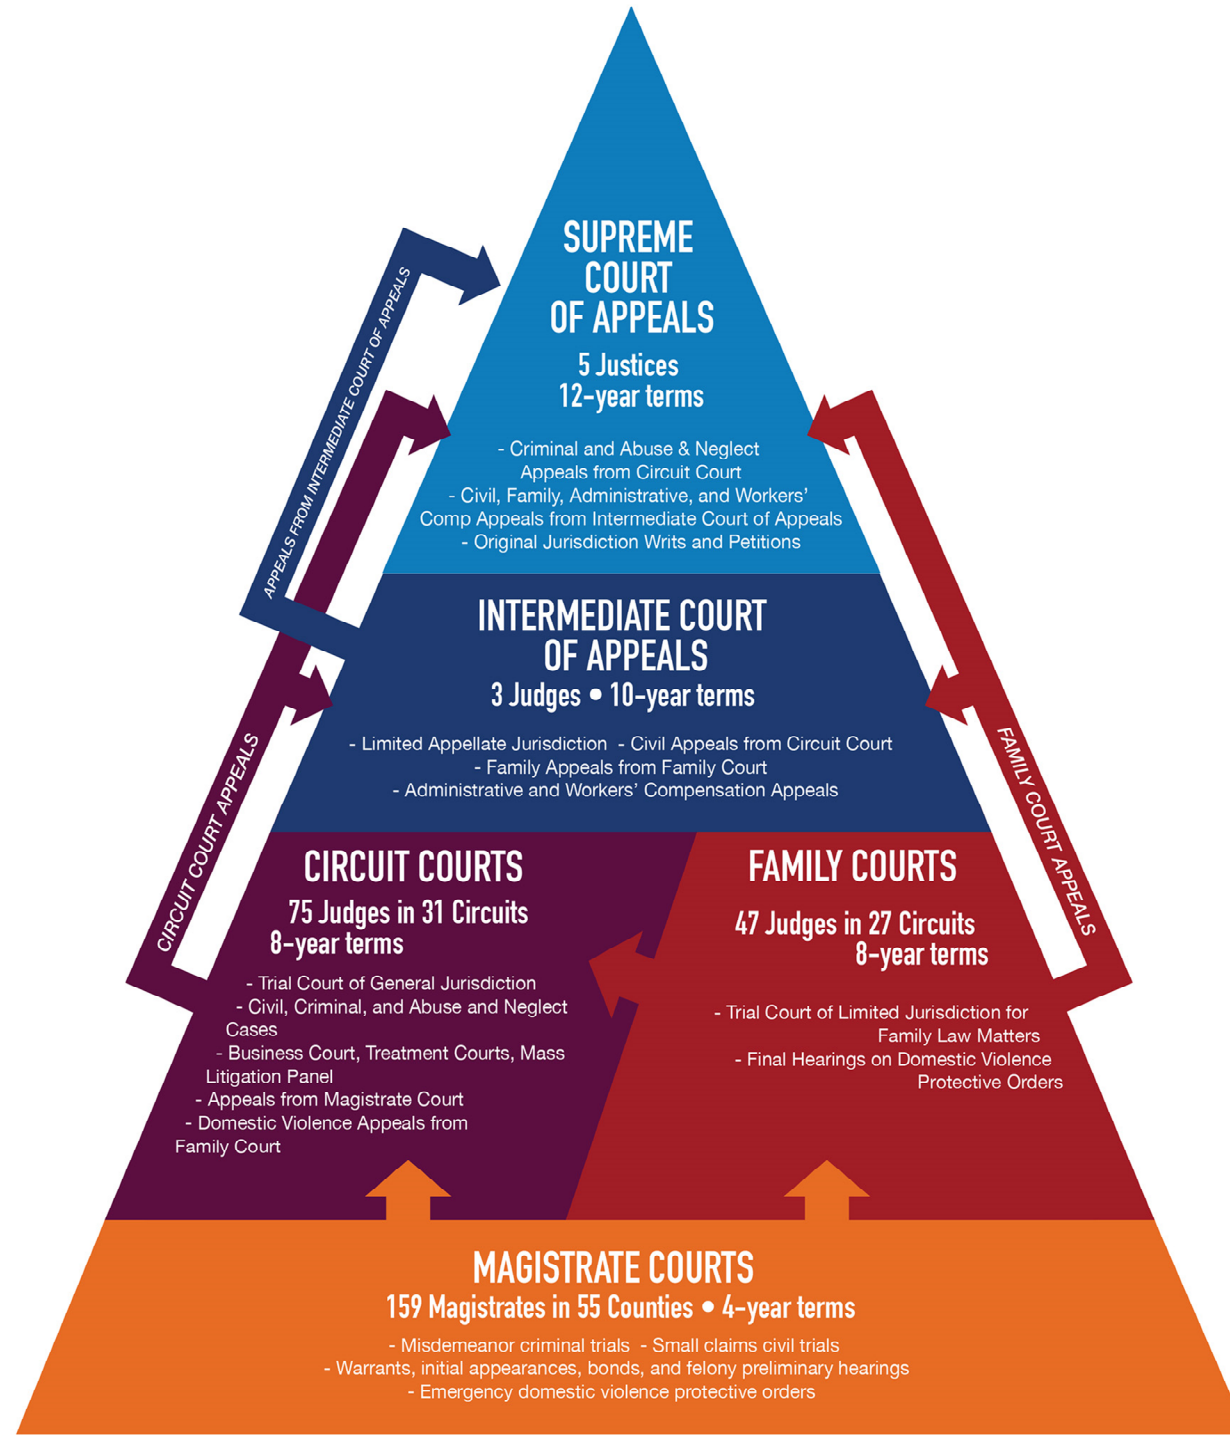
APPEALS FROM INTERMEDIATE COURT OF APPEALS

SUPREME COURT OF APPEALS

5 Justices
12-year terms

- Criminal and Abuse & Neglect Appeals from Circuit Court
- Civil, Family, Administrative, and Workers' Comp Appeals from Intermediate Court of Appeals
- Original Jurisdiction Writs and Petitions

INTERMEDIATE COURT OF APPEALS

3 Judges • 10-year terms

- Limited Appellate Jurisdiction - Civil Appeals from Circuit Court
- Family Appeals from Family Court
- Administrative and Workers' Compensation Appeals

CIRCUIT COURT APPEALS

FAMILY COURT APPEALS

CIRCUIT COURTS

75 Judges in 31 Circuits
8-year terms

- Trial Court of General Jurisdiction
- Civil, Criminal, and Abuse and Neglect Cases
- Business Court, Treatment Courts, Mass Litigation Panel
- Appeals from Magistrate Court
- Domestic Violence Appeals from Family Court

FAMILY COURTS

47 Judges in 27 Circuits
8-year terms

- Trial Court of Limited Jurisdiction for Family Law Matters
- Final Hearings on Domestic Violence Protective Orders

MAGISTRATE COURTS

159 Magistrates in 55 Counties • 4-year terms

- Misdemeanor criminal trials - Small claims civil trials
- Warrants, initial appearances, bonds, and felony preliminary hearings
- Emergency domestic violence protective orders